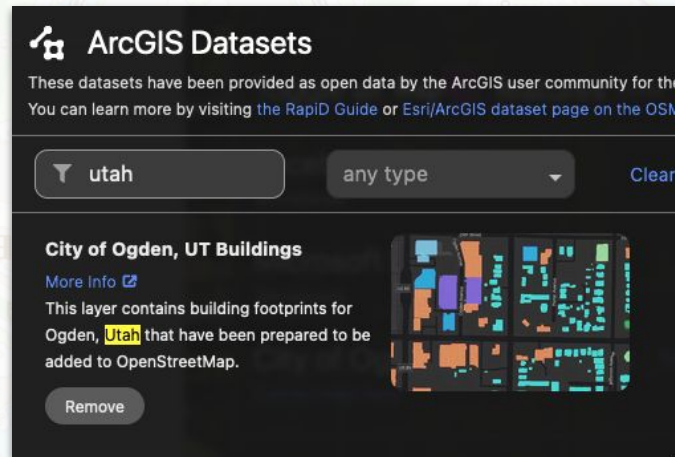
ArcGIS Datasets

These datasets have been provided as open data by the ArcGIS user community for the
You can learn more by visiting the RapiD Guide or Esri/ArcGIS dataset page on the OSM

utah

any type

Clear

City of Ogden, UT Buildings

More Info

This layer contains building footprints for Ogden, Utah that have been prepared to be added to OpenStreetMap.

Remove